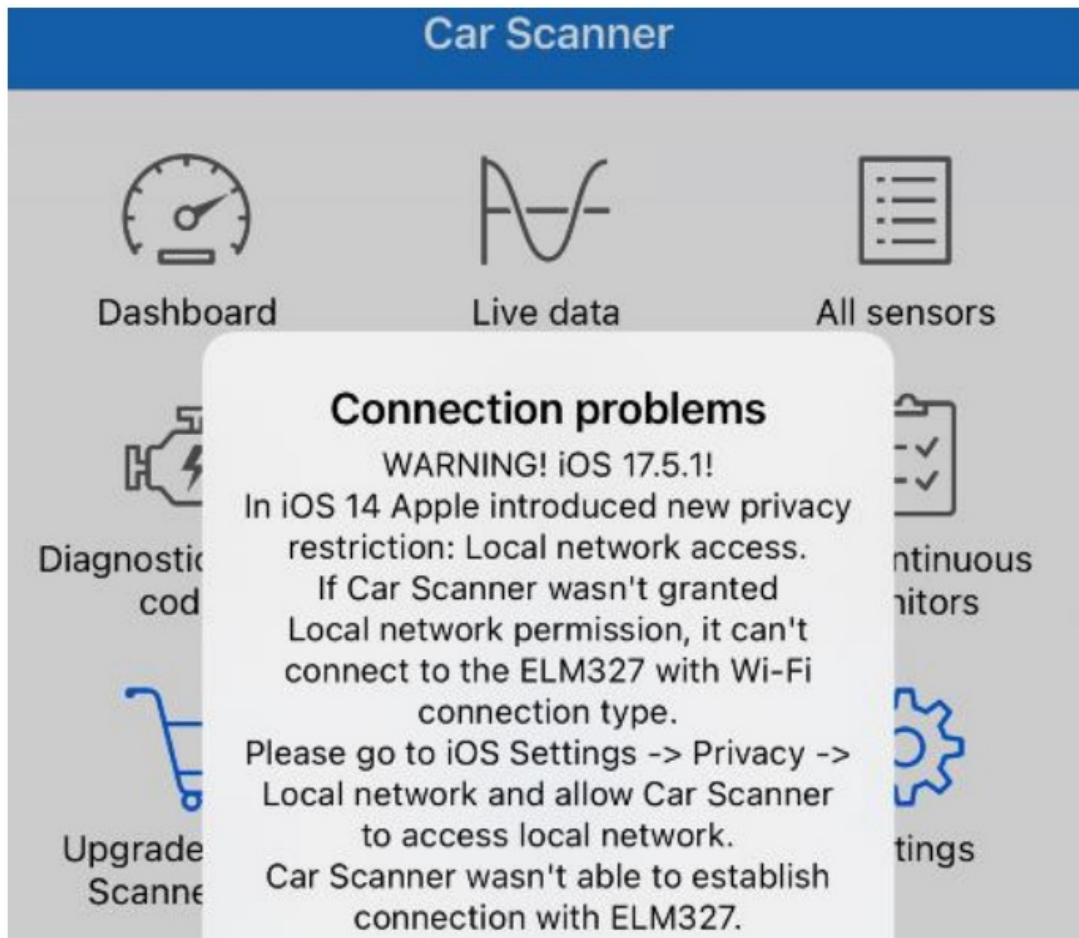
Car Scanner

Dashboard

Live data

All sensors

Diagnosti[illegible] cod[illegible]

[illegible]ntinuous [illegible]nitors

Upgrade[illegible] Scanne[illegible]

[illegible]tings

Connection problems

WARNING! iOS 17.5.1!
In iOS 14 Apple introduced new privacy restriction: Local network access.
If Car Scanner wasn't granted Local network permission, it can't connect to the ELM327 with Wi-Fi connection type.
Please go to iOS Settings -> Privacy -> Local network and allow Car Scanner to access local network.
Car Scanner wasn't able to establish connection with ELM327.